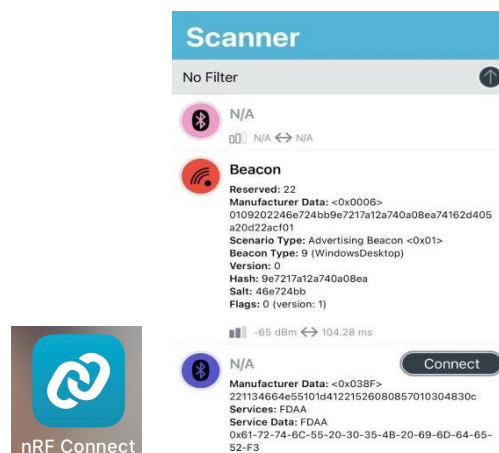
nRF Connect

Scanner

No Filter

N/A

N/A ⟷ N/A

Beacon

Reserved: 22
Manufacturer Data: <0x0006> 0109202246e724bb9e7217a12a740a08ea74162d405a20d22acf01
Scenario Type: Advertising Beacon <0x01>
Beacon Type: 9 (WindowsDesktop)
Version: 0
Hash: 9e7217a12a740a08ea
Salt: 46e724bb
Flags: 0 (version: 1)

-65 dBm ⟷ 104.28 ms

N/A

Connect

Manufacturer Data: <0x038F> 221134664e55101d41221526080857010304830c
Services: FDAA
Service Data: FDAA 0x61-72-74-6C-55-20-30-35-4B-20-69-6D-64-65-52-F3